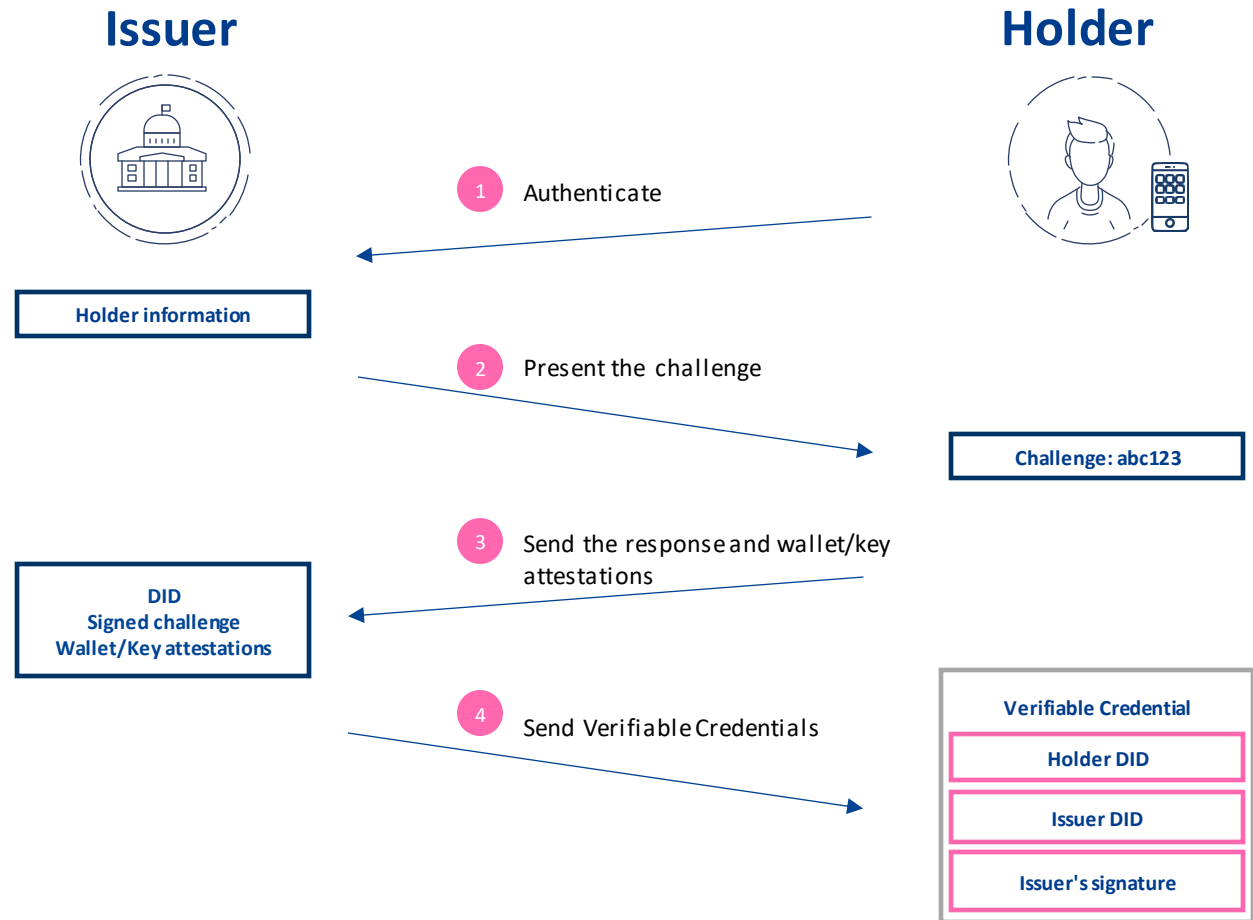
Issuer

Holder

1 Authenticate

Holder information

2 Present the challenge

Challenge: abc123

3 Send the response and wallet/key attestations

DID
Signed challenge
Wallet/Key attestations

4 Send Verifiable Credentials

Verifiable Credential

Holder DID

Issuer DID

Issuer's signature